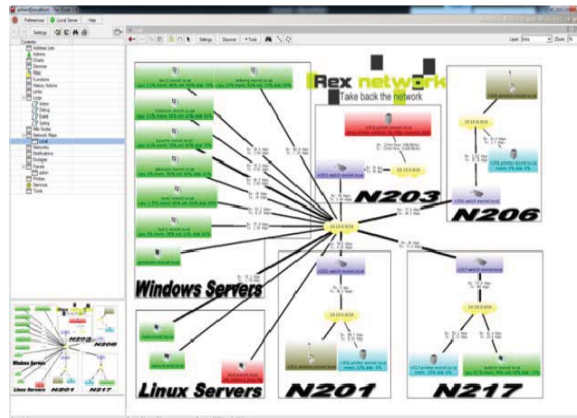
Preferences | Local Server | Help

Settings | Discover | Tools

Address List
Admins
Charts
Devices
Files
Functions
History Actions
Links
Logs
Action
Debug
Event
Syslog
Mib Nodes
Network Maps
Local
Networks
Notifications
Panels
Probes
Services
Tools

Rex network
Take back the network

N203
N206
Windows Servers
Linux Servers
N201
N217